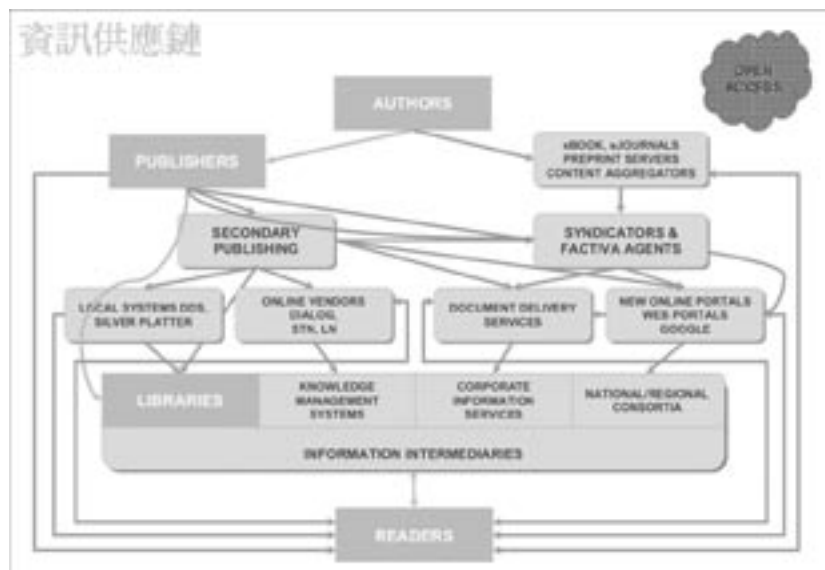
資訊供應鏈

OPEN ACCESS

AUTHORS

PUBLISHERS

eBOOK, eJOURNALS PREPRINT SERVERS CONTENT AGGREGATORS

SECONDARY PUBLISHING

SYNDICATORS & FACTIVA AGENTS

LOCAL SYSTEMS DDS, SILVER PLATTER

ONLINE VENDORS DIALOG, STN, LN

DOCUMENT DELIVERY SERVICES

NEW ONLINE PORTALS WEB PORTALS GOOGLE

LIBRARIES

KNOWLEDGE MANAGEMENT SYSTEMS

CORPORATE INFORMATION SERVICES

NATIONAL/REGIONAL CONSORTIA

INFORMATION INTERMEDIARIES

READERS